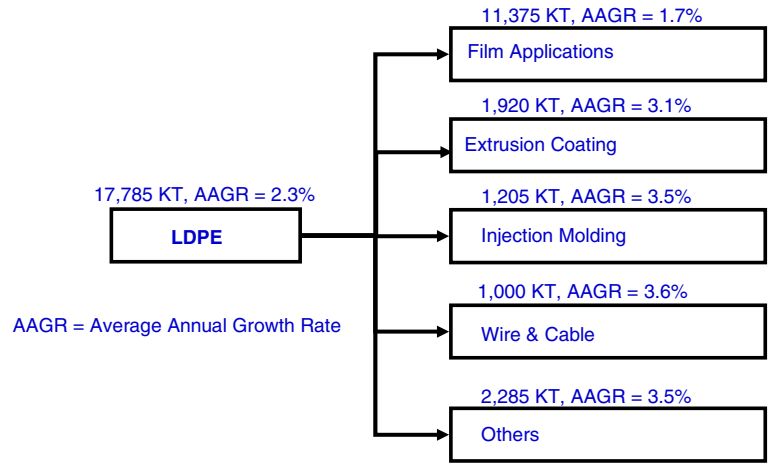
17,785 KT, AAGR = 2.3%

LDPE

AAGR = Average Annual Growth Rate

11,375 KT, AAGR = 1.7%

Film Applications

1,920 KT, AAGR = 3.1%

Extrusion Coating

1,205 KT, AAGR = 3.5%

Injection Molding

1,000 KT, AAGR = 3.6%

Wire & Cable

2,285 KT, AAGR = 3.5%

Others